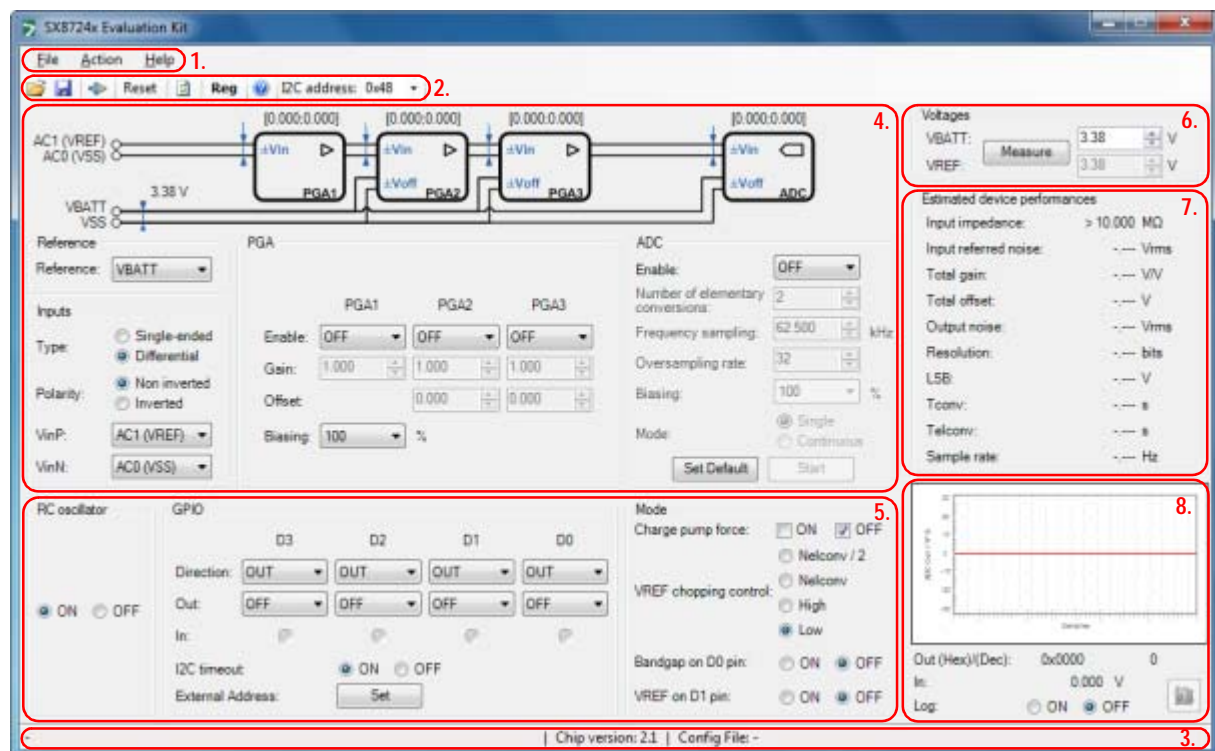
SX8724x Evaluation Kit

File Action Help 1.

Reset Reg I2C address: 0x48 2.

4.

AC1 (VREF)
AC0 (VSS)

[0.000:0.000] [0.000:0.000] [0.000:0.000] [0.000:0.000]

±Vin PGA1 ±Vin ±Voff PGA2 ±Vin ±Voff PGA3 ±Vin ±Voff ADC

3.38 V

VBATT
VSS

Reference

Reference: VBATT

Inputs

Type: Single-ended Differential

Polarity: Non inverted Inverted

VinP: AC1 (VREF)

VinN: AC0 (VSS)

PGA

| | PGA1 | PGA2 | PGA3 |
|---|---|---|---|
| Enable: | OFF | OFF | OFF |
| Gain: | 1.000 | 1.000 | 1.000 |
| Offset: | | 0.000 | 0.000 |

Biasing: 100 %

ADC

Enable: OFF

Number of elementary conversions: 2

Frequency sampling: 62.500 kHz

Oversampling rate: 32

Biasing: 100 %

Mode: Single Continuous

Set Default Start

Voltages 6.

VBATT: Measure 3.38 V

VREF: 3.38 V

Estimated device performances 7.

Input impedance: > 10.000 MΩ

Input referred noise: -.--- Vrms

Total gain: -.--- V/V

Total offset: -.--- V

Output noise: -.--- Vrms

Resolution: -.--- bits

LSB: -.--- V

Tconv: -.--- s

Telconv: -.--- s

Sample rate: -.--- Hz

RC oscillator

ON OFF

GPIO

| | D3 | D2 | D1 | D0 |
|---|---|---|---|---|
| Direction: | OUT | OUT | OUT | OUT |
| Out: | OFF | OFF | OFF | OFF |
| In: | | | | |

I2C timeout: ON OFF

External Address: Set

Mode 5.

Charge pump force: ON OFF

VREF chopping control: Nelconv / 2 Nelconv High Low

Bandgap on D0 pin: ON OFF

VREF on D1 pin: ON OFF

8.

Out (Hex)/(Dec): 0x0000 0

In: 0.000 V

Log: ON OFF

| Chip version: 2.1 | Config File: - 3.